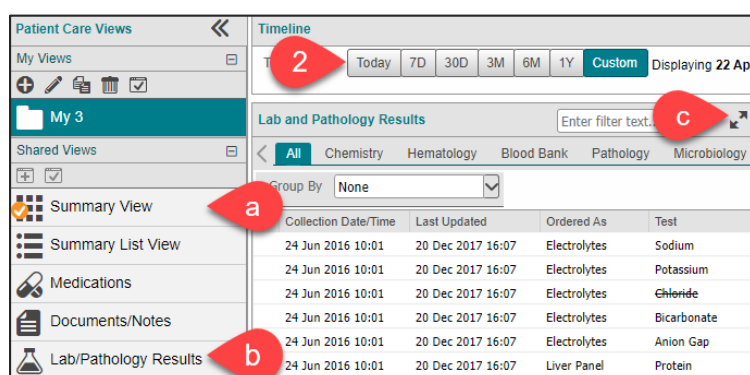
Patient Care Views
My Views
My 3
Shared Views
Summary View
Summary List View
Medications
Documents/Notes
Lab/Pathology Results

a
b
2
c

Timeline
T
Today 7D 30D 3M 6M 1Y Custom Displaying 22 Ap

Lab and Pathology Results
Enter filter text.
All Chemistry Hematology Blood Bank Pathology Microbiology
Group By None

| Collection Date/Time | Last Updated | Ordered As | Test |
|---|---|---|---|
| 24 Jun 2016 10:01 | 20 Dec 2017 16:07 | Electrolytes | Sodium |
| 24 Jun 2016 10:01 | 20 Dec 2017 16:07 | Electrolytes | Potassium |
| 24 Jun 2016 10:01 | 20 Dec 2017 16:07 | Electrolytes | Chloride |
| 24 Jun 2016 10:01 | 20 Dec 2017 16:07 | Electrolytes | Bicarbonate |
| 24 Jun 2016 10:01 | 20 Dec 2017 16:07 | Electrolytes | Anion Gap |
| 24 Jun 2016 10:01 | 20 Dec 2017 16:07 | Liver Panel | Protein |